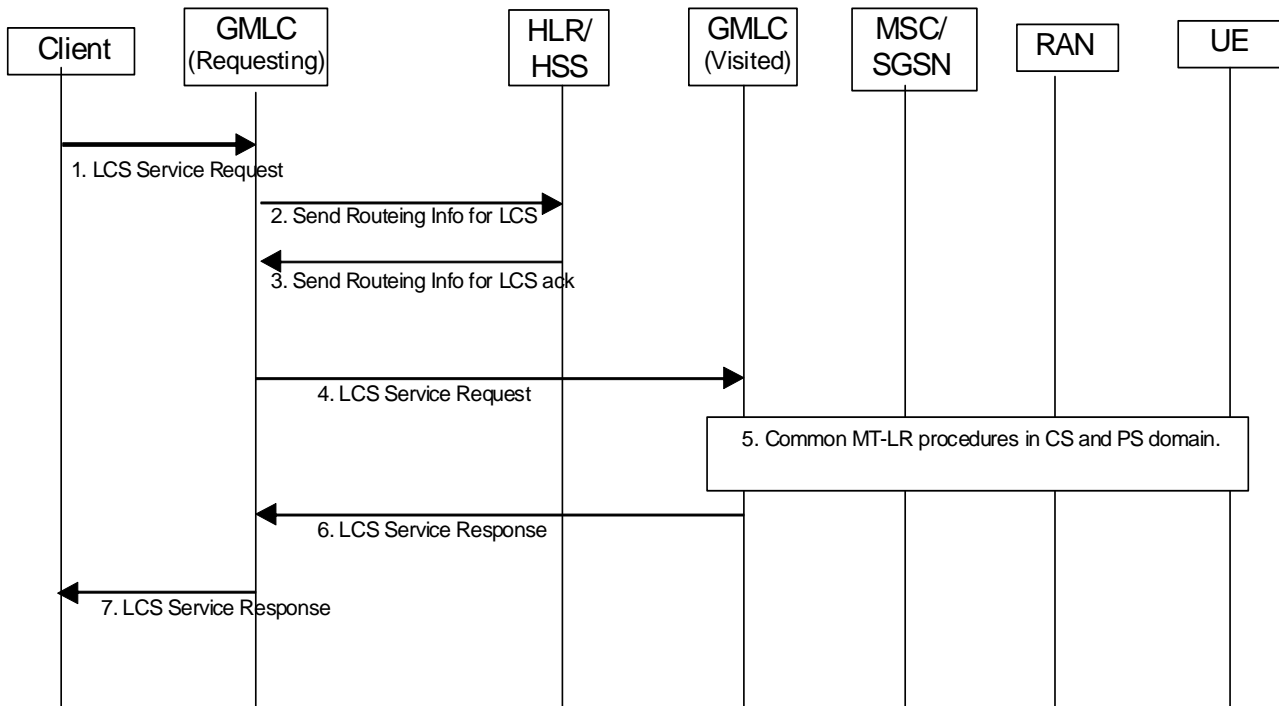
Client

GMLC (Requesting)

HLR/ HSS

GMLC (Visited)

MSC/ SGSN

RAN

UE

1. LCS Service Request

2. Send Routeing Info for LCS

3. Send Routeing Info for LCS ack

4. LCS Service Request

5. Common MT-LR procedures in CS and PS domain.

6. LCS Service Response

7. LCS Service Response